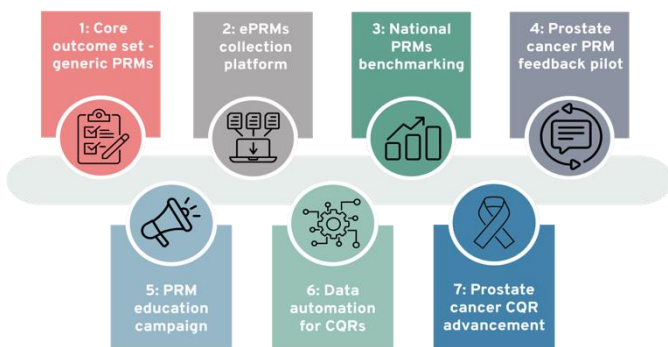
1: Core outcome set - generic PRMs

2: ePRMs collection platform

3: National PRMs benchmarking

4: Prostate cancer PRM feedback pilot

5: PRM education campaign

6: Data automation for CQRs

7: Prostate cancer CQR advancement